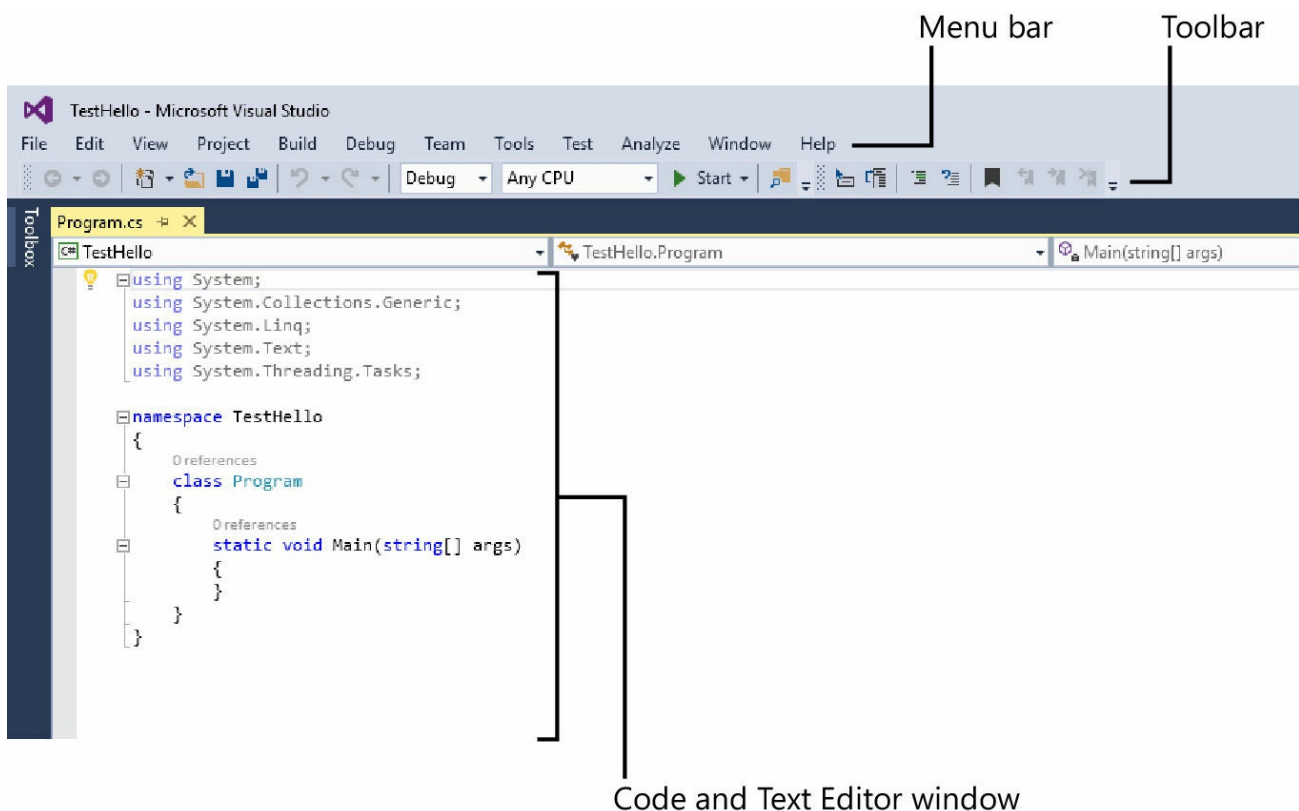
Menu bar
Toolbar

TestHello - Microsoft Visual Studio

File Edit View Project Build Debug Team Tools Test Analyze Window Help

Debug Any CPU Start

Toolbox

Program.cs

TestHello
TestHello.Program
Main(string[] args)

using System;
using System.Collections.Generic;
using System.Linq;
using System.Text;
using System.Threading.Tasks;

namespace TestHello
{
0 references
class Program
{
0 references
static void Main(string[] args)
{
}
}
}

Code and Text Editor window